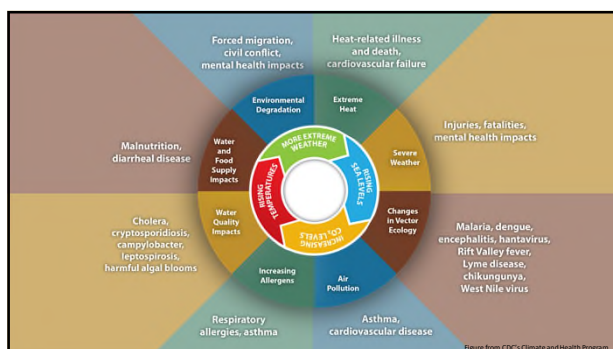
Forced migration, civil conflict, mental health impacts

Heat-related illness and death, cardiovascular failure

Injuries, fatalities, mental health impacts

Malaria, dengue, encephalitis, hantavirus, Rift Valley fever, Lyme disease, chikungunya, West Nile virus

Asthma, cardiovascular disease

Respiratory allergies, asthma

Cholera, cryptosporidiosis, campylobacter, leptospirosis, harmful algal blooms

Malnutrition, diarrheal disease

Environmental Degradation

Extreme Heat

Severe Weather

Changes in Vector Ecology

Air Pollution

Increasing Allergens

Water Quality Impacts

Water and Food Supply Impacts

MORE EXTREME WEATHER

RISING SEA LEVELS

INCREASING $CO_2$ LEVELS

RISING TEMPERATURES

Figure from CDC's Climate and Health Program